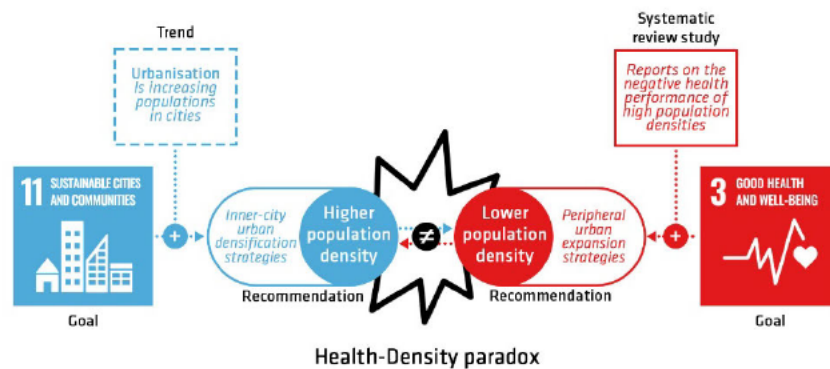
Trend

Urbanisation Is increasing populations in cities

Systematic review study

Reports on the negative health performance of high population densities

11 SUSTAINABLE CITIES AND COMMUNITIES

Goal

Inner-city urban densification strategies

Higher population density

$\neq$

Lower population density

Peripheral urban expansion strategies

Recommendation

Recommendation

3 GOOD HEALTH AND WELL-BEING

Goal

Health-Density paradox